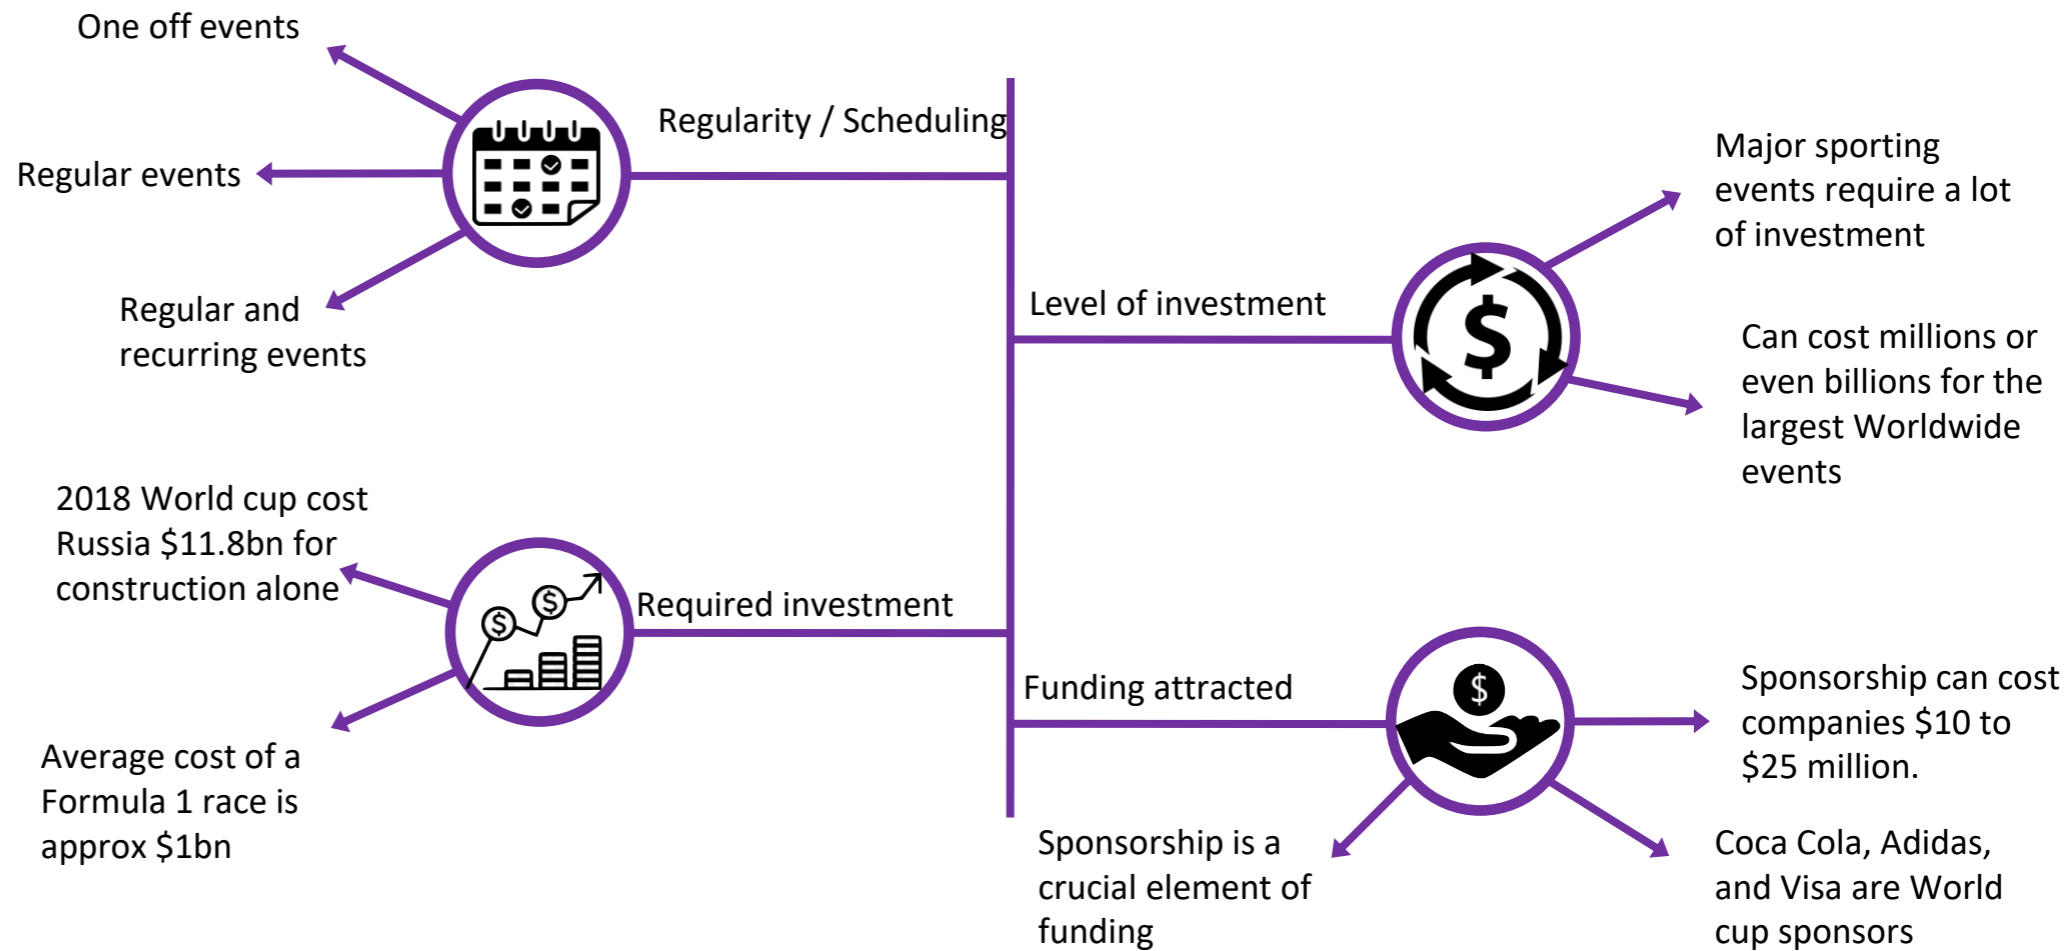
One off events

Regular events

Regular and recurring events

Regularity / Scheduling

Level of investment

Major sporting events require a lot of investment

Can cost millions or even billions for the largest Worldwide events

2018 World cup cost Russia $11.8bn for construction alone

Average cost of a Formula 1 race is approx $1bn

Required investment

Funding attracted

Sponsorship can cost companies $10 to $25 million.

Sponsorship is a crucial element of funding

Coca Cola, Adidas, and Visa are World cup sponsors